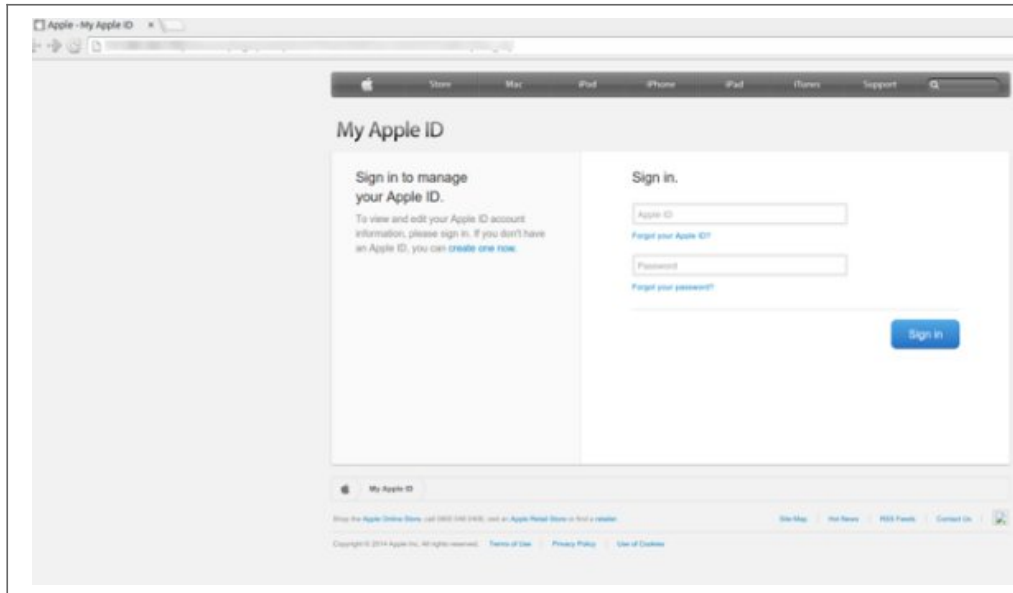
Apple - My Apple ID ×

Store Mac iPod iPhone iPad iTunes Support

My Apple ID

Sign in to manage your Apple ID.

To view and edit your Apple ID account information, please sign in. If you don't have an Apple ID, you can create one now.

Sign in.

Apple ID

Forgot your Apple ID?

Password

Forgot your password?

Sign in

My Apple ID

Shop the Apple Online Store, call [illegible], visit an Apple Retail Store or find a reseller.

Site Map | Hot News | RSS Feeds | Contact Us

Copyright © 2014 Apple Inc. All rights reserved. Terms of Use | Privacy Policy | Use of Cookies